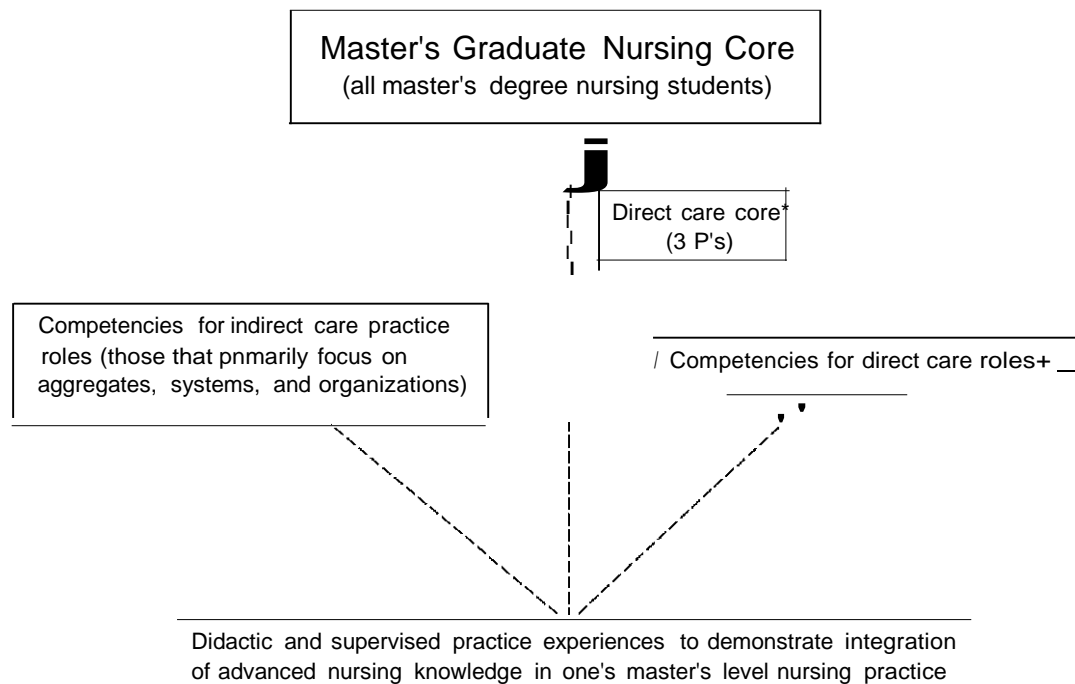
Master's Graduate Nursing Core
(all master's degree nursing students)

Direct care core*
(3 P's)

Competencies for indirect care practice roles (those that pnmarily focus on aggregates, systems, and organizations)

/ Competencies for direct care roles+

Didactic and supervised practice experiences to demonstrate integration of advanced nursing knowledge in one's master's level nursing practice